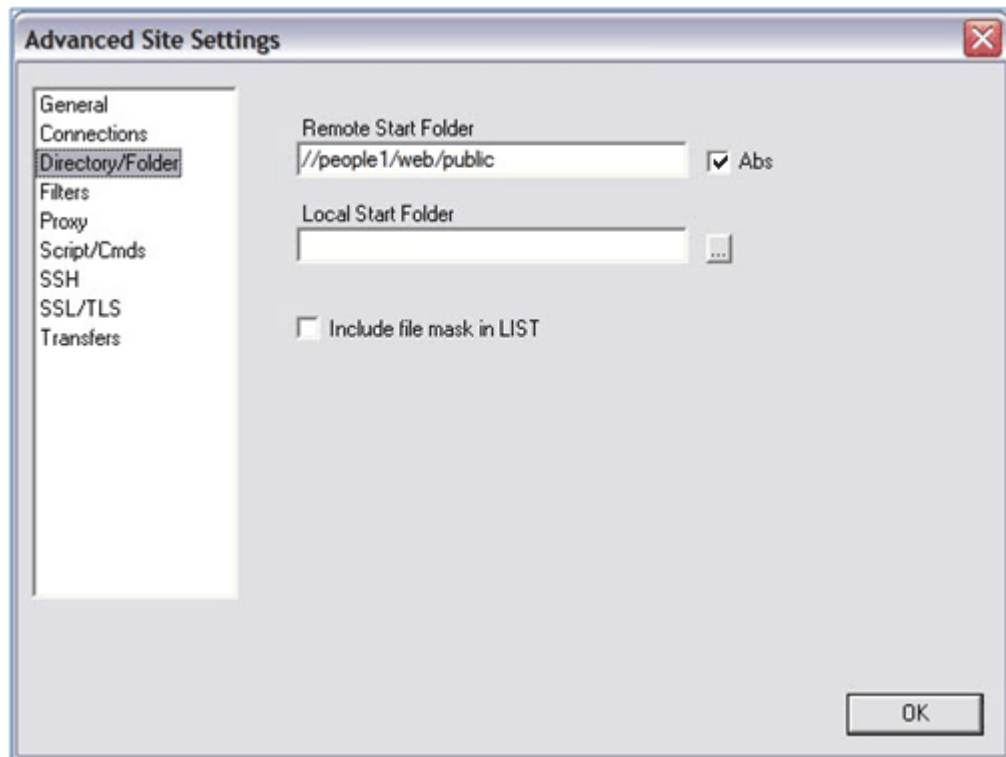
Advanced Site Settings

General
Connections
Directory/Folder
Filters
Proxy
Script/Cmds
SSH
SSL/TLS
Transfers

Remote Start Folder
//people1/web/public
Abs

Local Start Folder
...

Include file mask in LIST

OK